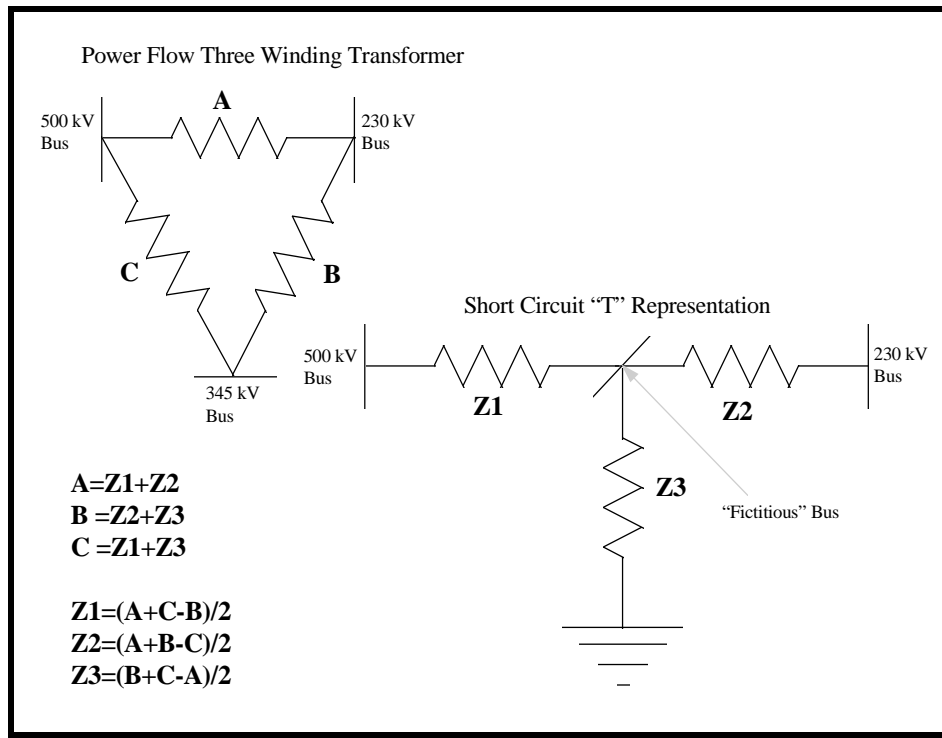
Power Flow Three Winding Transformer

A

500 kV Bus

230 kV Bus

C

B

345 kV Bus

Short Circuit "T" Representation

500 kV Bus

Z1

Z2

230 kV Bus

Z3

"Fictitious" Bus

A=Z1+Z2
B =Z2+Z3
C =Z1+Z3

Z1=(A+C-B)/2
Z2=(A+B-C)/2
Z3=(B+C-A)/2